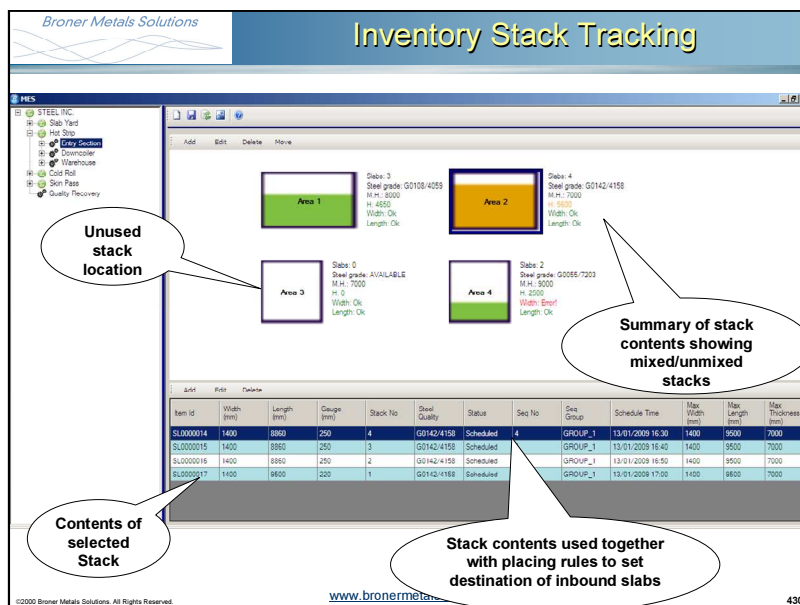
Broner Metals Solutions

Inventory Stack Tracking

MES

STEEL INC.
Slab Yard
Hot Strip
Entry Section
Downcoiler
Warehouse
Cold Roll
Skin Pass
Quality Recovery

Add Edit Delete Move

Area 1
Slabs: 3
Steel grade: G0108/4059
M.H.: 8000
H: 4550
Width: Ok
Length: Ok

Area 2
Slabs: 4
Steel grade: G0142/4158
M.H.: 7000
H: 5600
Width: Ok
Length: Ok

Area 3
Slabs: 0
Steel grade: AVAILABLE
M.H.: 7000
H: 0
Width: Ok
Length: Ok

Area 4
Slabs: 2
Steel grade: G0055/7203
M.H.: 9000
H: 2500
Width: Error!
Length: Ok

Unused stack location

Summary of stack contents showing mixed/unmixed stacks

Add Edit Delete

| Item Id | Width (mm) | Length (mm) | Gauge (mm) | Stack No | Steel Quality | Status | Seq No | Seq Group | Schedule Time | Max Width (mm) | Max Length (mm) | Max Thickness (mm) |
|---|---|---|---|---|---|---|---|---|---|---|---|---|
| SL0000014 | 1400 | 8860 | 250 | 4 | G0142/4158 | Scheduled | 4 | GROUP_1 | 13/01/2009 16:30 | 1400 | 9500 | 7000 |
| SL0000015 | 1400 | 8860 | 250 | 3 | G0142/4158 | Scheduled | | GROUP_1 | 13/01/2009 16:40 | 1400 | 9500 | 7000 |
| SL0000016 | 1400 | 8860 | 250 | 2 | G0142/4158 | Scheduled | | GROUP_1 | 13/01/2009 16:50 | 1400 | 9500 | 7000 |
| SL0000017 | 1400 | 9500 | 220 | 1 | G0142/4158 | Scheduled | | GROUP_1 | 13/01/2009 17:00 | 1400 | 9500 | 7000 |

Contents of selected Stack

Stack contents used together with placing rules to set destination of inbound slabs

©2000 Broner Metals Solutions. All Rights Reserved.

www.bronermetals

430